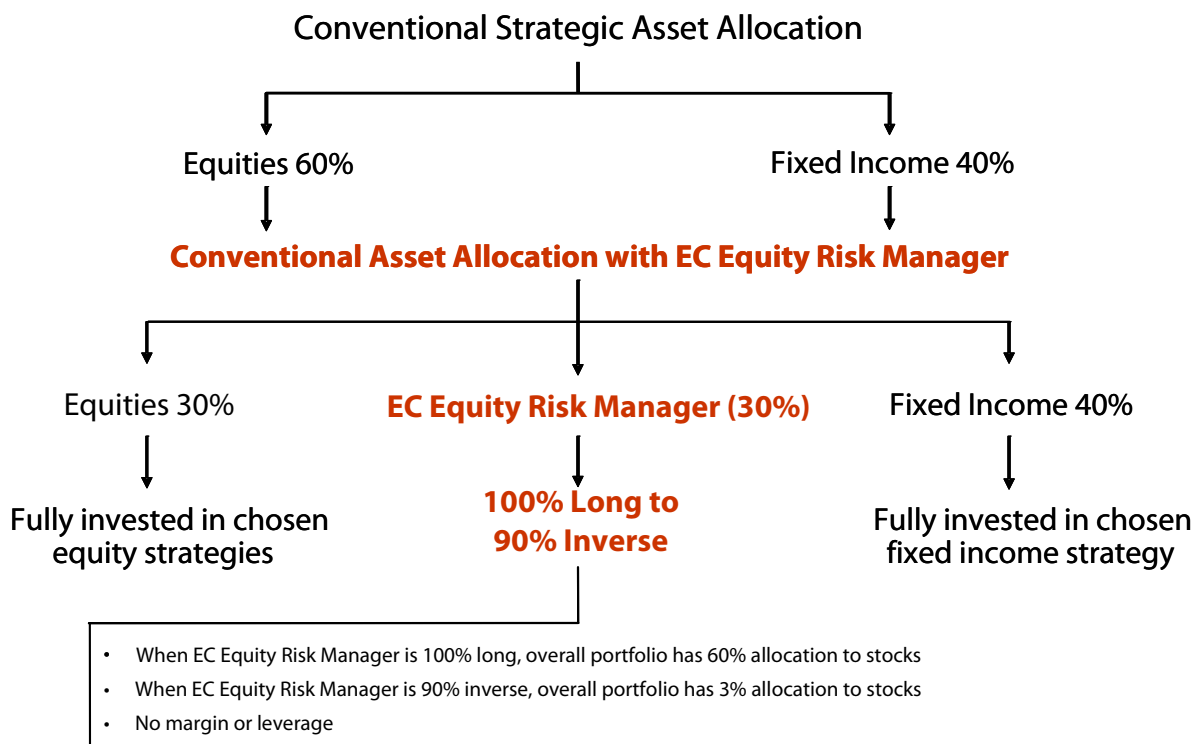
Conventional Strategic Asset Allocation

Equities 60%

Fixed Income 40%

Conventional Asset Allocation with EC Equity Risk Manager

Equities 30%

EC Equity Risk Manager (30%)

Fixed Income 40%

Fully invested in chosen equity strategies

100% Long to 90% Inverse

Fully invested in chosen fixed income strategy

• When EC Equity Risk Manager is 100% long, overall portfolio has 60% allocation to stocks
• When EC Equity Risk Manager is 90% inverse, overall portfolio has 3% allocation to stocks
• No margin or leverage